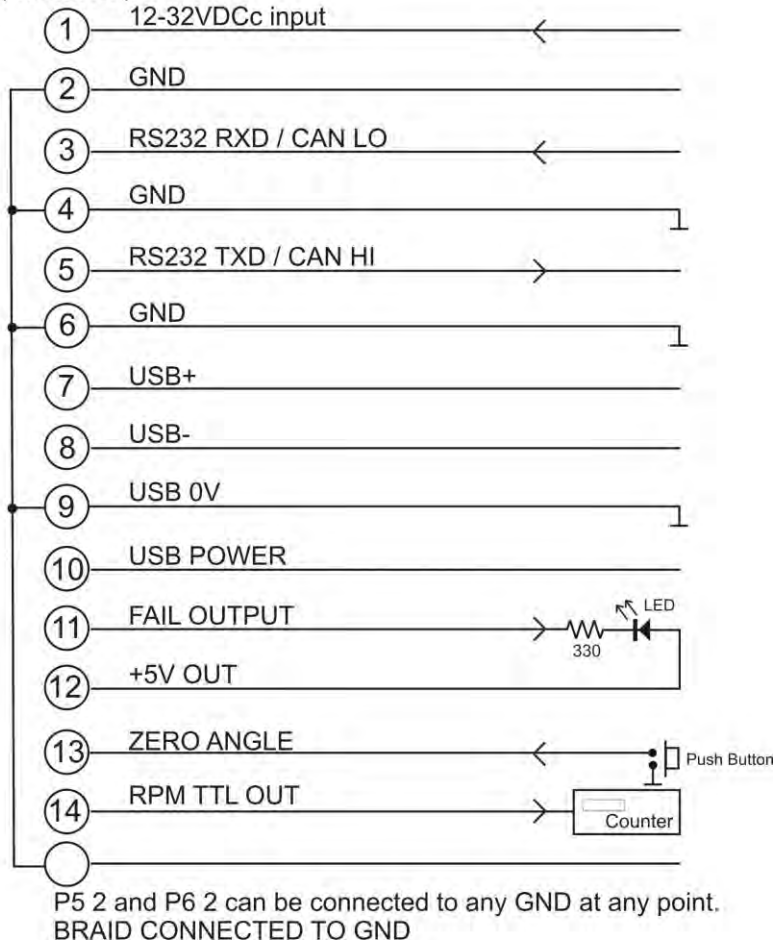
1 12-32VDCc input
2 GND
3 RS232 RXD / CAN LO
4 GND
5 RS232 TXD / CAN HI
6 GND
7 USB+
8 USB-
9 USB 0V
10 USB POWER
11 FAIL OUTPUT
330
LED
12 +5V OUT
13 ZERO ANGLE
Push Button
14 RPM TTL OUT
Counter

P5 2 and P6 2 can be connected to any GND at any point.
BRAID CONNECTED TO GND